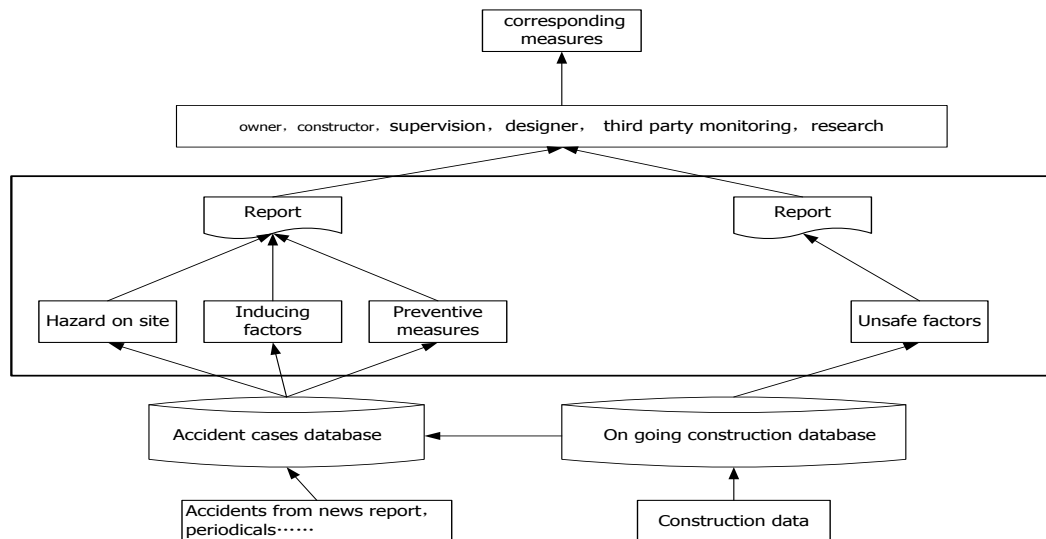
corresponding measures

owner，constructor，supervision，designer， third party monitoring，research

Report

Report

Hazard on site

Inducing factors

Preventive measures

Unsafe factors

Accident cases database

On going construction database

Accidents from news report，periodicals……

Construction data